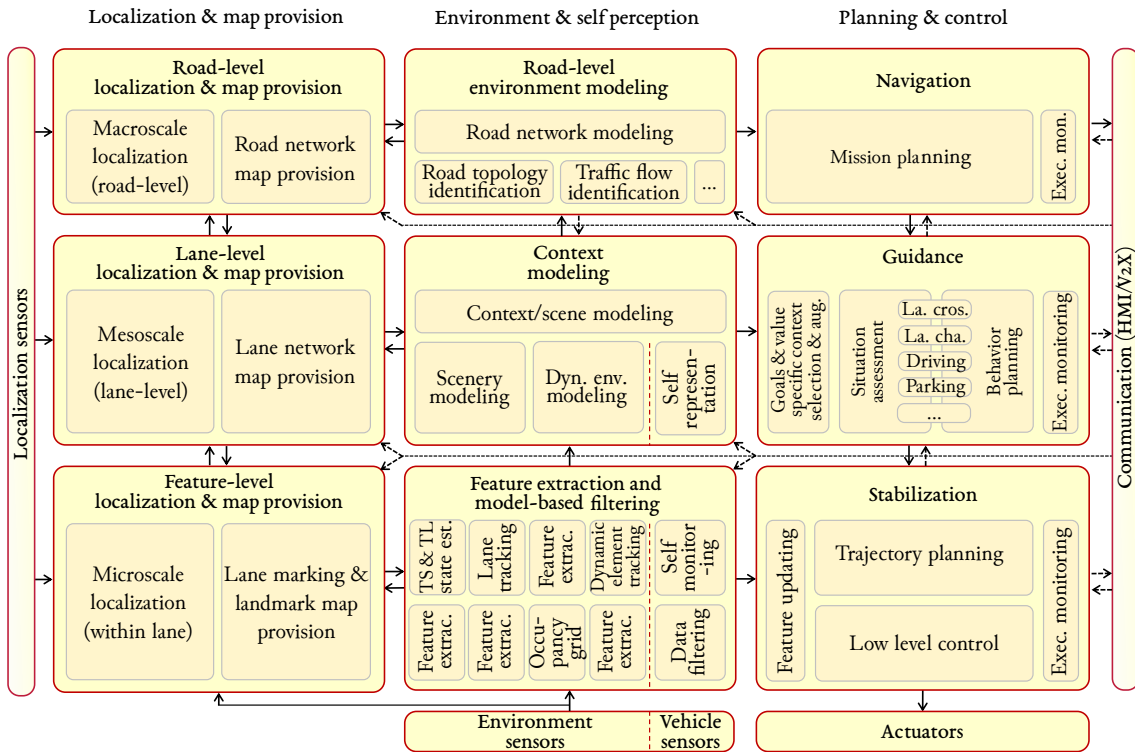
Localization & map provision

Environment & self perception

Planning & control

Localization sensors

Road-level localization & map provision

Macroscale localization (road-level)

Road network map provision

Road-level environment modeling

Road network modeling

Road topology identification

Traffic flow identification

...

Navigation

Mission planning

Exec. mon.

Communication (HMI/V2X)

Lane-level localization & map provision

Mesoscale localization (lane-level)

Lane network map provision

Context modeling

Context/scene modeling

Scenery modeling

Dyn. env. modeling

Self representation

Guidance

Goals & value specific context selection & aug.

Situation assessment

La. cros.

La. cha.

Driving

Parking

...

Behavior planning

Exec. monitoring

Feature-level localization & map provision

Microscale localization (within lane)

Lane marking & landmark map provision

Feature extraction and model-based filtering

TS & TL state est.

Lane tracking

Feature extrac.

Dynamic element tracking

Self monitor -ing

Feature extrac.

Feature extrac.

Occupancy grid

Feature extrac.

Data filtering

Stabilization

Feature updating

Trajectory planning

Low level control

Exec. monitoring

Environment sensors

Vehicle sensors

Actuators